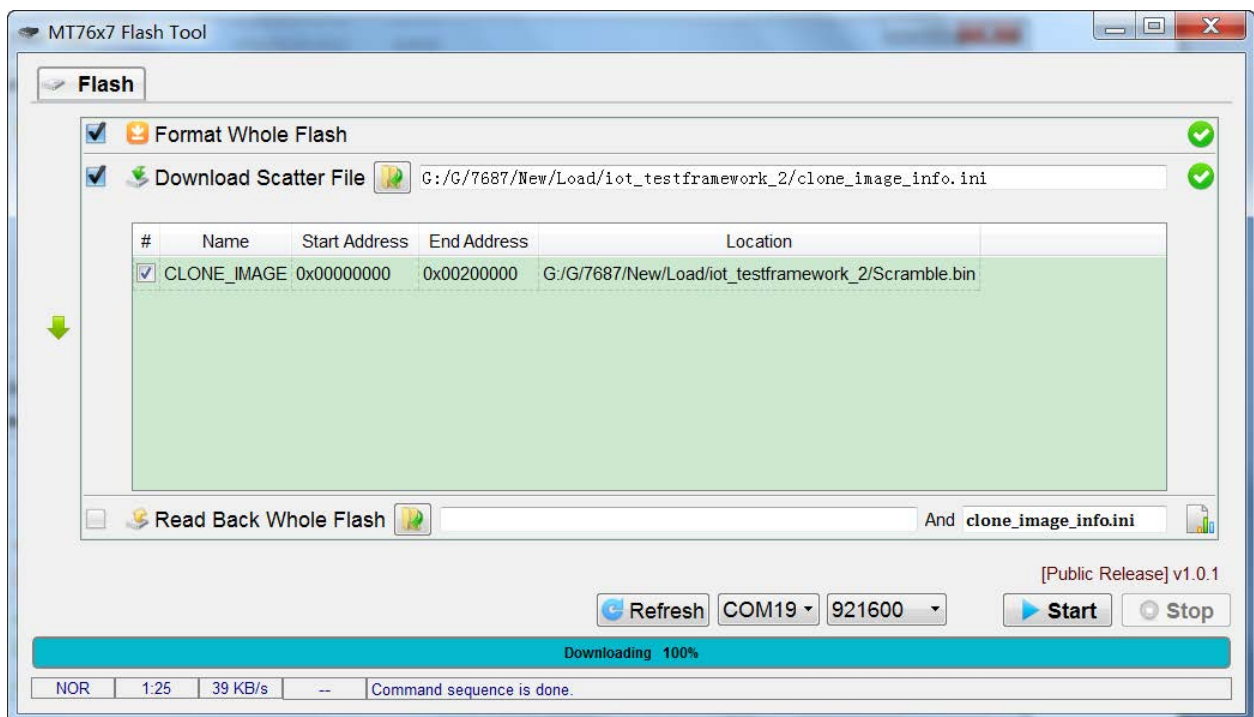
MT76x7 Flash Tool

Flash

Format Whole Flash

Download Scatter File G:/G/7687/New/Load/iot_testframework_2/clone_image_info.ini

| # | Name | Start Address | End Address | Location |
|---|---|---|---|---|
| ✓ | CLONE_IMAGE | 0x00000000 | 0x00200000 | G:/G/7687/New/Load/iot_testframework_2/Scramble.bin |

Read Back Whole Flash And clone_image_info.ini

[Public Release] v1.0.1

Refresh COM19 921600 Start Stop

Downloading 100%

NOR 1:25 39 KB/s -- Command sequence is done.